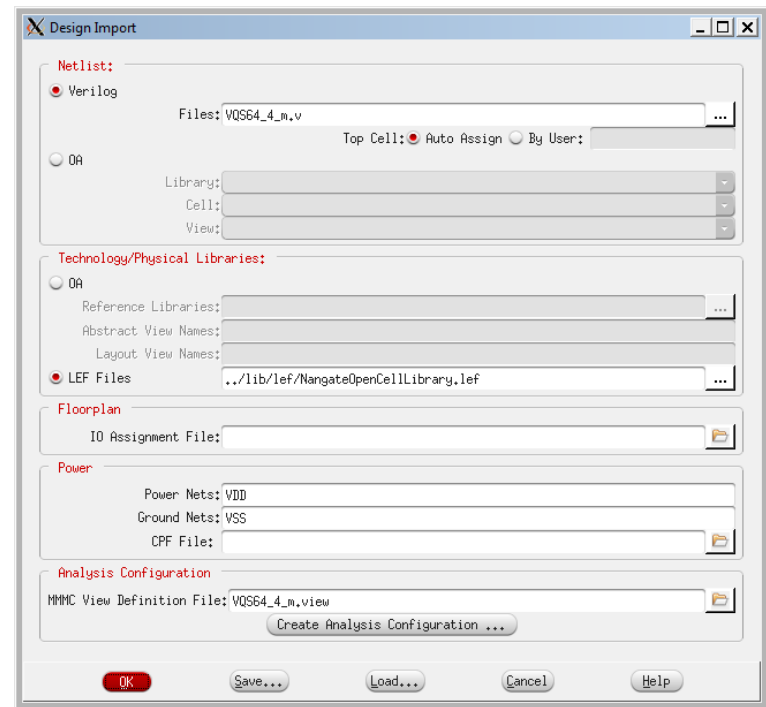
Design Import

Netlist:

Verilog

Files: VQS64_4_m.v ...

Top Cell: Auto Assign By User:

OA

Library:

Cell:

View:

Technology/Physical Libraries:

OA

Reference Libraries: ...

Abstract View Names:

Layout View Names:

LEF Files ../lib/lef/NangateOpenCellLibrary.lef ...

Floorplan

IO Assignment File:

Power

Power Nets: VDD

Ground Nets: VSS

CPF File:

Analysis Configuration

MMMC View Definition File: VQS64_4_m.view

Create Analysis Configuration ...

OK Save... Load... Cancel Help